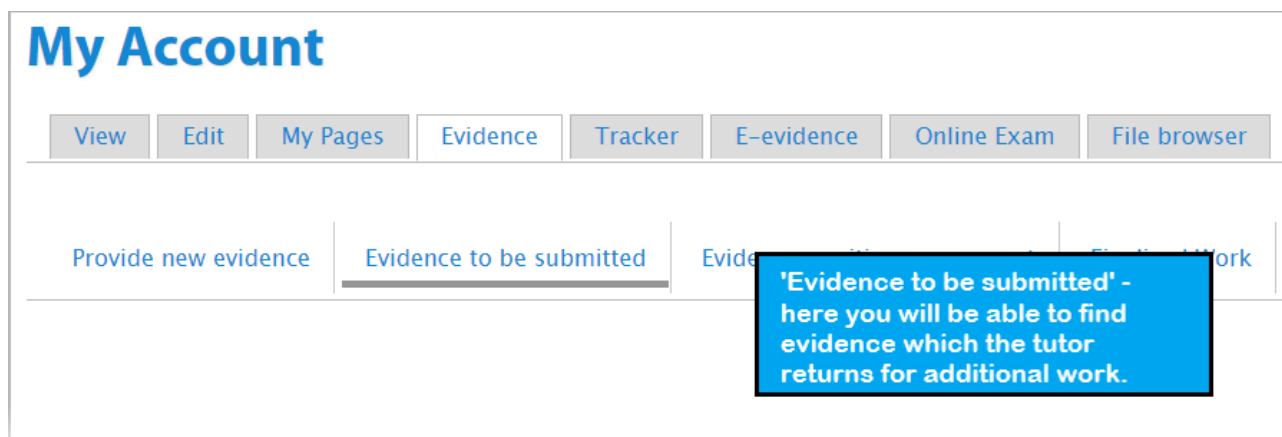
My Account

View | Edit | My Pages | Evidence | Tracker | E-evidence | Online Exam | File browser

Provide new evidence | Evidence to be submitted | Evide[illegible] | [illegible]ork

'Evidence to be submitted' - here you will be able to find evidence which the tutor returns for additional work.